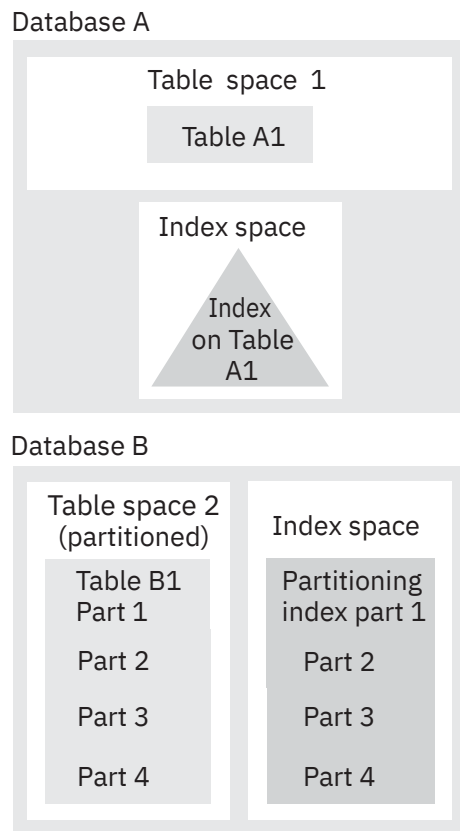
Database A

Table space 1

Table A1

Index space

Index on Table A1

Database B

Table space 2 (partitioned)

Table B1 Part 1

Part 2

Part 3

Part 4

Index space

Partitioning index part 1

Part 2

Part 3

Part 4